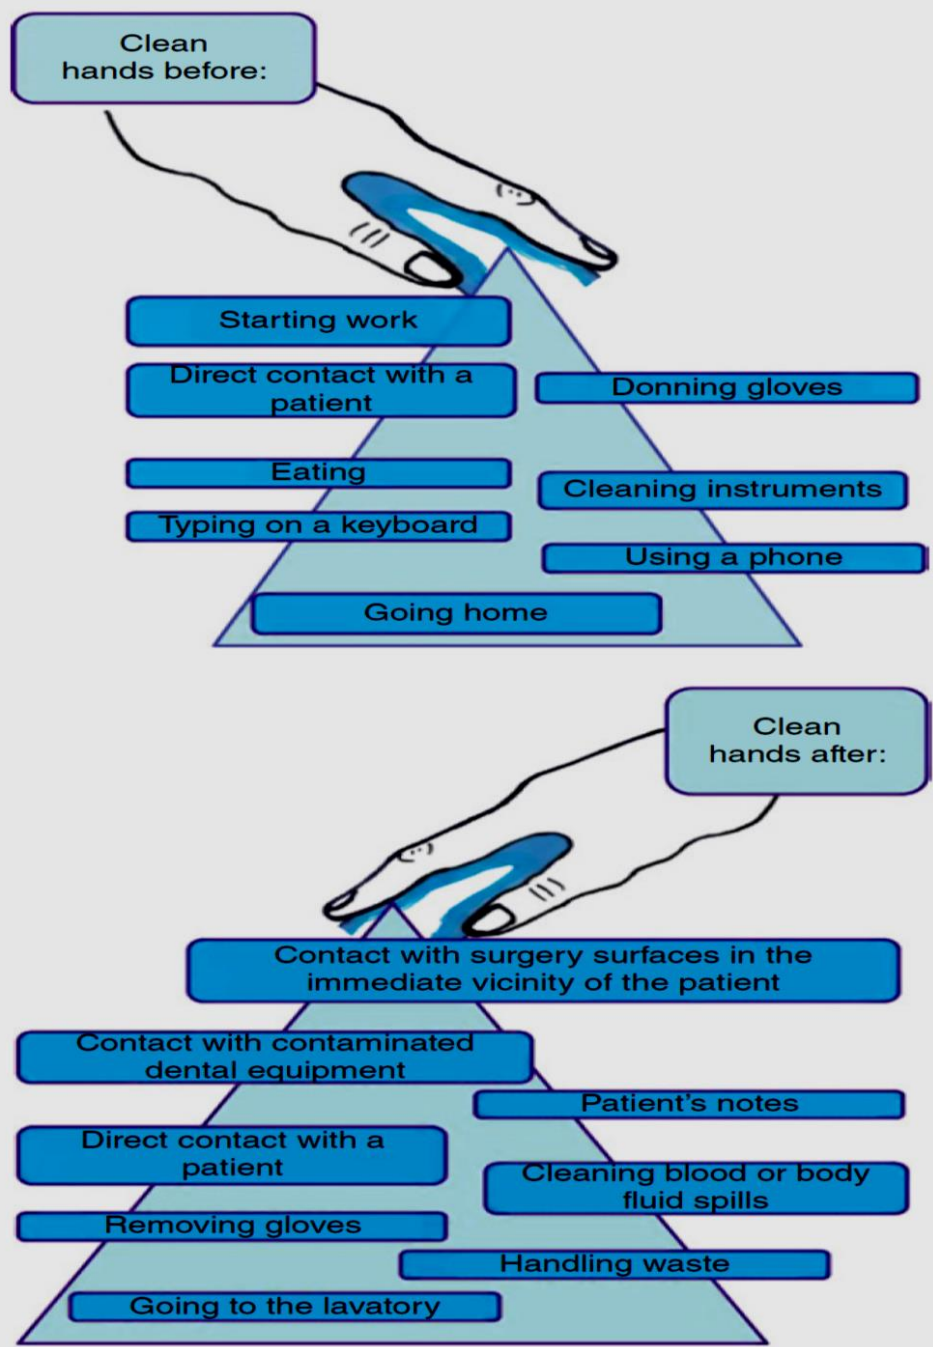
Clean hands before:

Starting work

Direct contact with a patient

Donning gloves

Eating

Cleaning instruments

Typing on a keyboard

Using a phone

Going home

Clean hands after:

Contact with surgery surfaces in the immediate vicinity of the patient

Contact with contaminated dental equipment

Patient's notes

Direct contact with a patient

Cleaning blood or body fluid spills

Removing gloves

Handling waste

Going to the lavatory